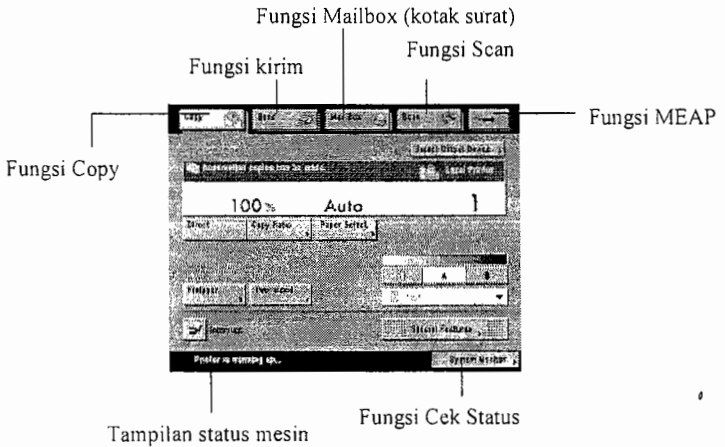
Fungsi Mailbox (kotak surat)

Fungsi kirim

Fungsi Scan

Fungsi MEAP

Fungsi Copy

Copy

Send

Mail Box

Scan

100%

Auto

1

Direct

Copy Ratio

Paper Select

Special Features

System Monitor

Fungsi Cek Status

Tampilan status mesin